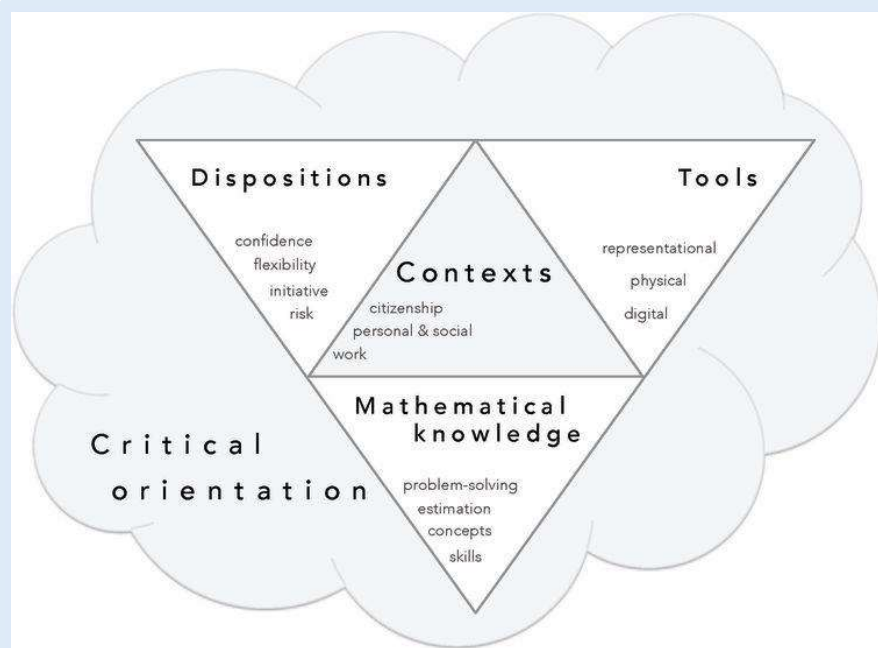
Dispositions

confidence
flexibility
initiative
risk

Tools

representational
physical
digital

Contexts

citizenship
personal & social
work

Mathematical knowledge

problem-solving
estimation
concepts
skills

Critical orientation